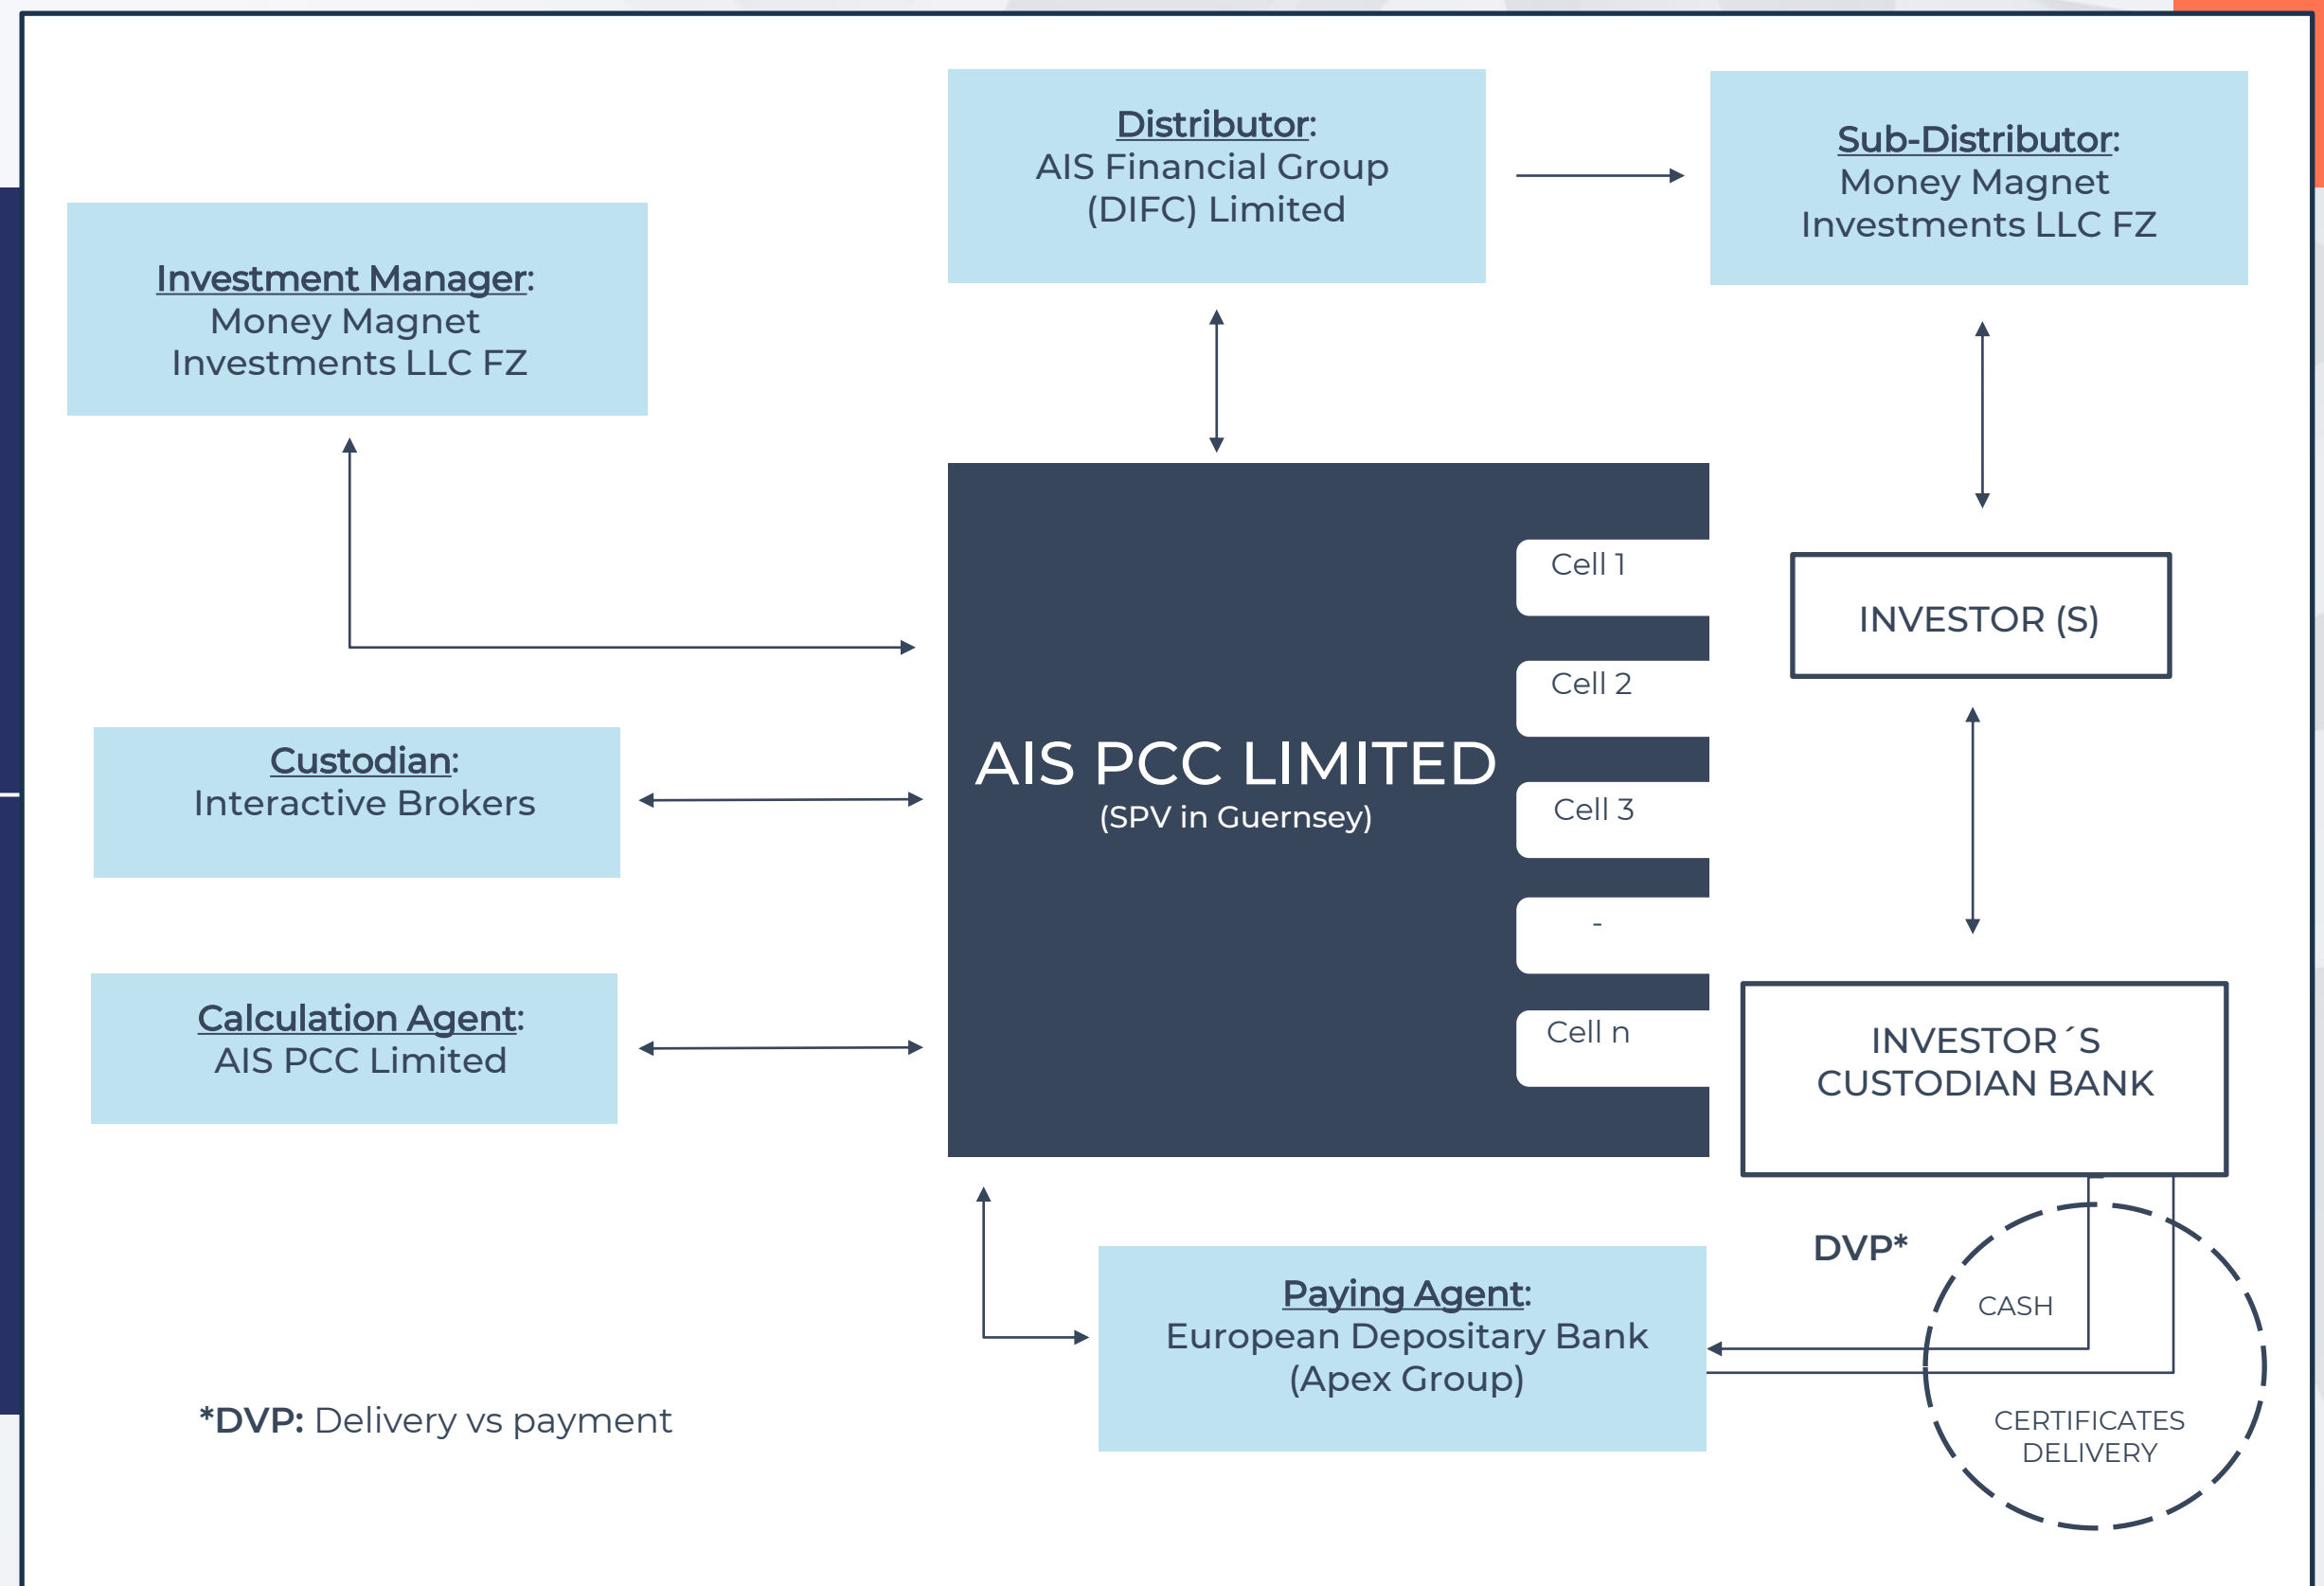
Distributor:
AIS Financial Group (DIFC) Limited

Sub-Distributor:
Money Magnet Investments LLC FZ

Investment Manager:
Money Magnet Investments LLC FZ

AIS PCC LIMITED
(SPV in Guernsey)

Cell 1

Cell 2

Cell 3

-

Cell n

INVESTOR (S)

Custodian:
Interactive Brokers

Calculation Agent:
AIS PCC Limited

INVESTOR´S CUSTODIAN BANK

DVP*

CASH

CERTIFICATES DELIVERY

Paying Agent:
European Depositary Bank (Apex Group)

*DVP: Delivery vs payment